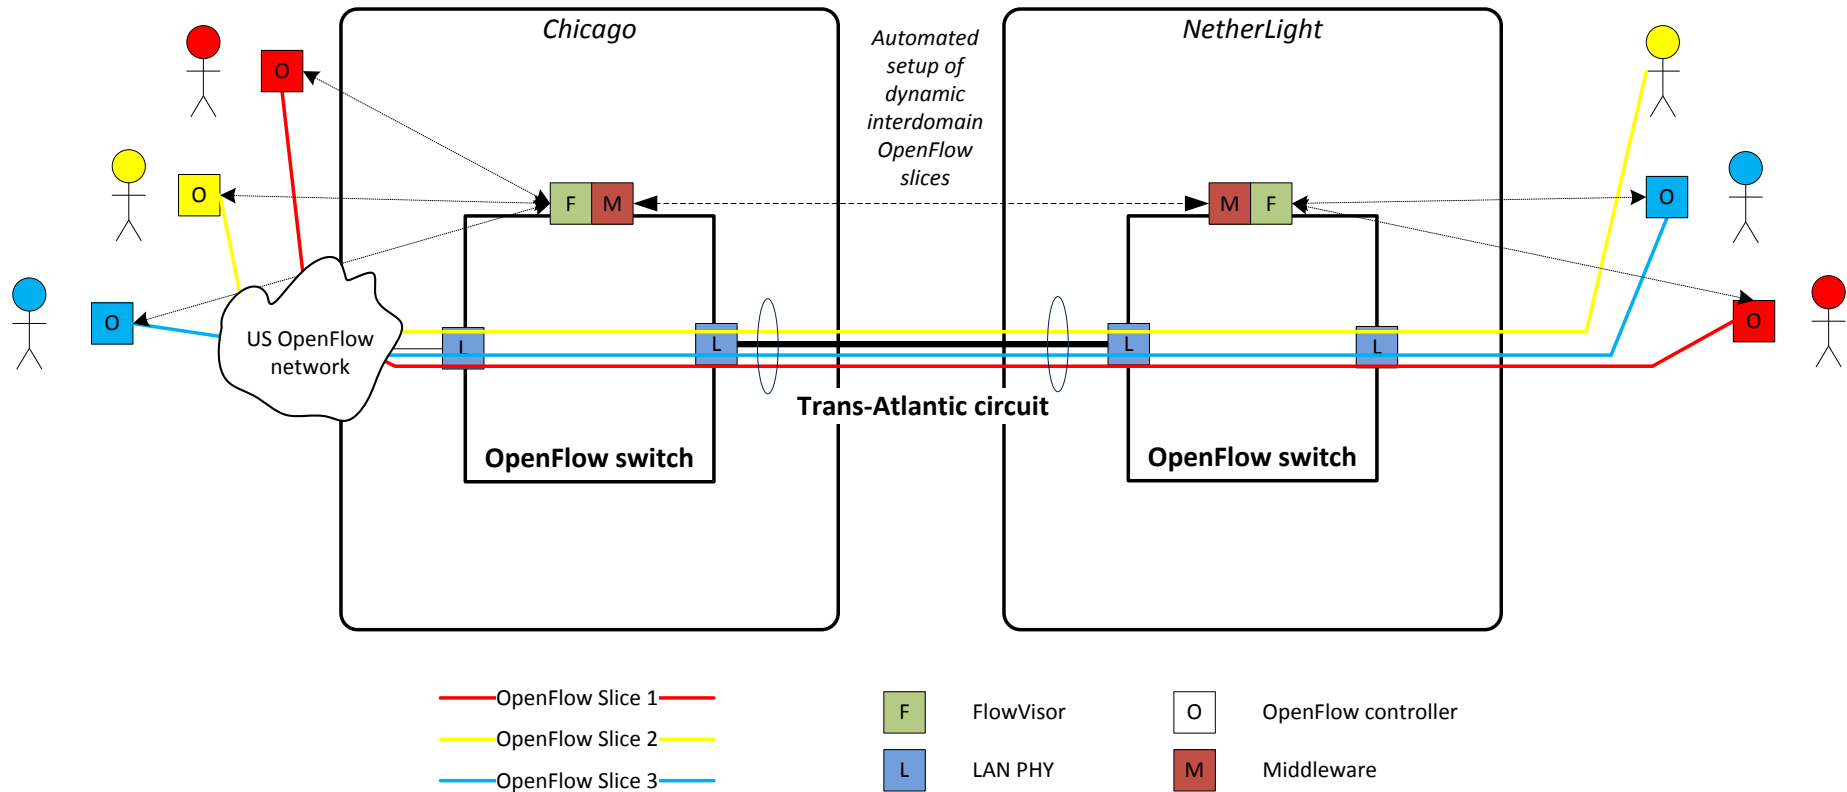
Chicago

Automated setup of dynamic interdomain OpenFlow slices

NetherLight

O

O

O

F M

M F

O

O

O

US OpenFlow network

L

L

L

L

Trans-Atlantic circuit

OpenFlow switch

OpenFlow switch

OpenFlow Slice 1

OpenFlow Slice 2

OpenFlow Slice 3

F FlowVisor

L LAN PHY

O OpenFlow controller

M Middleware